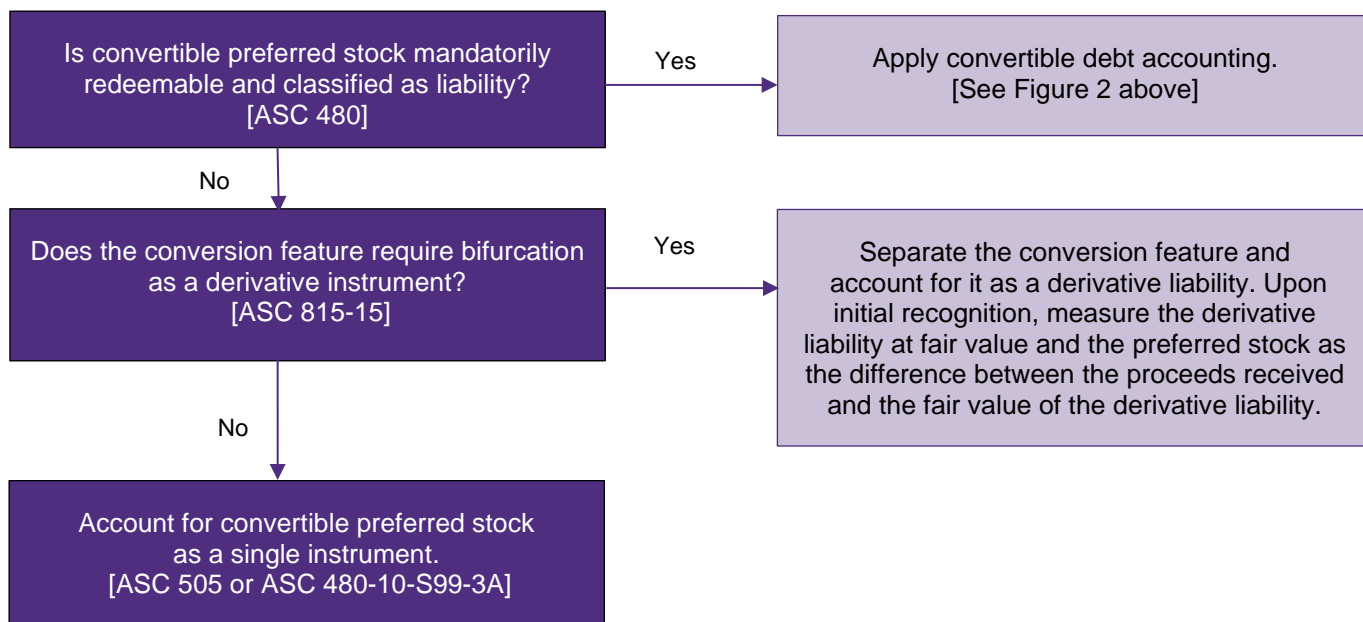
Is convertible preferred stock mandatorily redeemable and classified as liability?
[ASC 480]

Yes

Apply convertible debt accounting.
[See Figure 2 above]

No

Does the conversion feature require bifurcation as a derivative instrument?
[ASC 815-15]

Yes

Separate the conversion feature and account for it as a derivative liability. Upon initial recognition, measure the derivative liability at fair value and the preferred stock as the difference between the proceeds received and the fair value of the derivative liability.

No

Account for convertible preferred stock as a single instrument.
[ASC 505 or ASC 480-10-S99-3A]